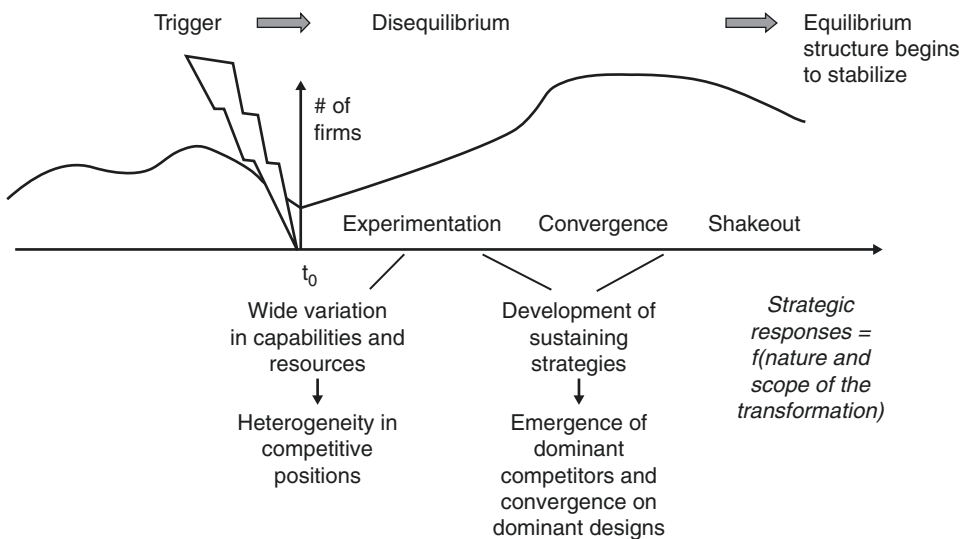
Trigger

Disequilibrium

Equilibrium structure begins to stabilize

# of firms

Experimentation

Convergence

Shakeout

$t_0$

Wide variation in capabilities and resources

Heterogeneity in competitive positions

Development of sustaining strategies

Emergence of dominant competitors and convergence on dominant designs

*Strategic responses = f(nature and scope of the transformation)*